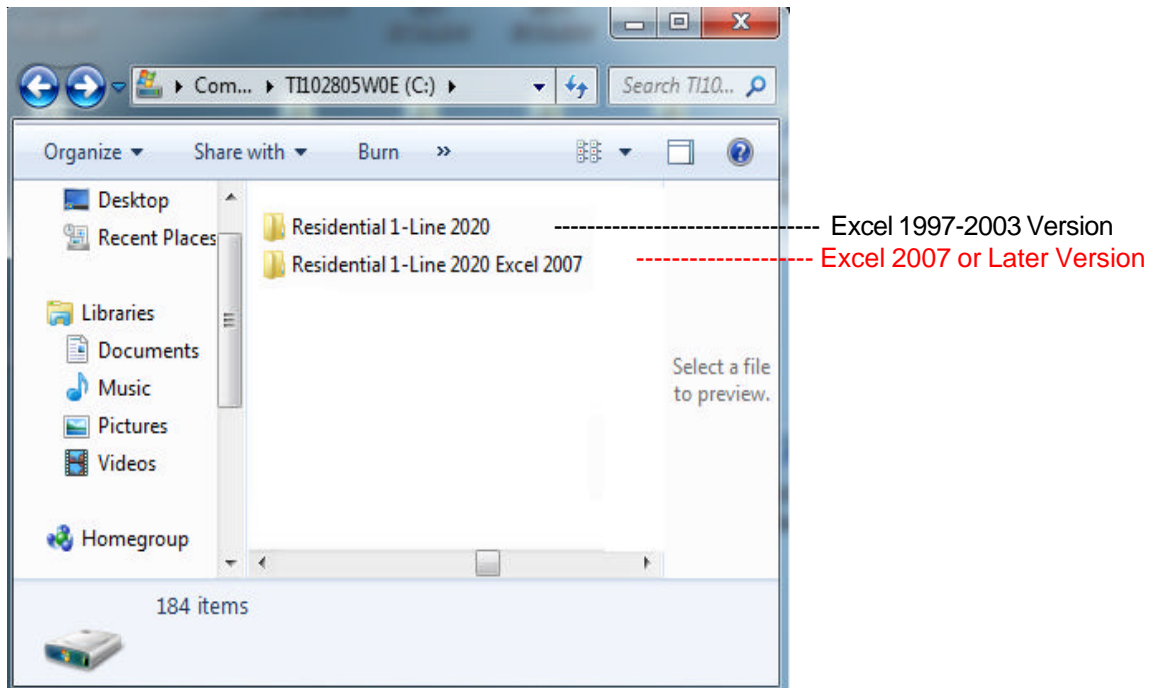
Com... ▸ TI102805W0E (C:) ▸

Search TI10...

Organize ▾ Share with ▾ Burn »

Desktop
Recent Places

Libraries
Documents
Music
Pictures
Videos

Homegroup

Residential 1-Line 2020 ------------------------------- Excel 1997-2003 Version
Residential 1-Line 2020 Excel 2007 ------------------- Excel 2007 or Later Version

Select a file to preview.

184 items